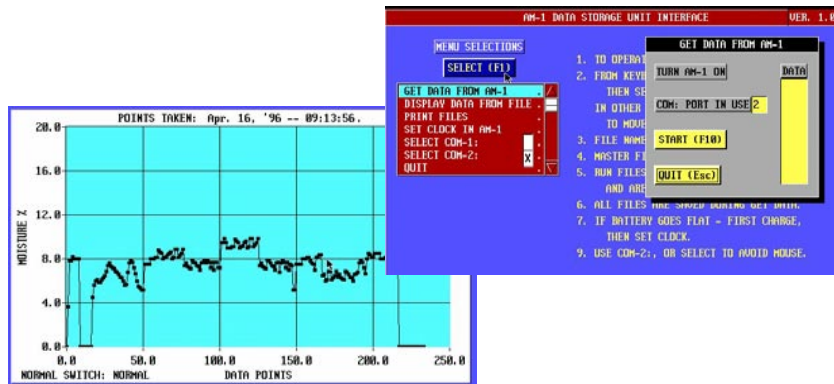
POINTS TAKEN: Apr. 16, '96 -- 09:13:56.

20.0
16.0
12.0
8.0
4.0
0.0

MOISTURE %

0.0 50.0 100.0 150.0 200.0 250.0

NORMAL SWITCH: NORMAL
DATA POINTS

AM-1 DATA STORAGE UNIT INTERFACE
VER. 1.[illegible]

MENU SELECTIONS
SELECT (F1)

GET DATA FROM AM-1
DISPLAY DATA FROM FILE
PRINT FILES
SET CLOCK IN AM-1
SELECT COM-1:
SELECT COM-2:
X
QUIT

1. TO OPERAT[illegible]
2. FROM KEYB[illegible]
THEN SE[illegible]
IN OTHER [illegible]
TO MOVE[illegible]
3. FILE NAME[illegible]
4. MASTER FI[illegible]
5. RUN FILES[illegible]
AND ARE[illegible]
6. ALL FILES ARE SAVED DURING GET DATA.
7. IF BATTERY GOES FLAT - FIRST CHARGE,
THEN SET CLOCK.
9. USE COM-2:, OR SELECT TO AVOID MOUSE.

GET DATA FROM AM-1
TURN AM-1 ON
DATA
COM: PORT IN USE 2
START (F10)
QUIT (Esc)